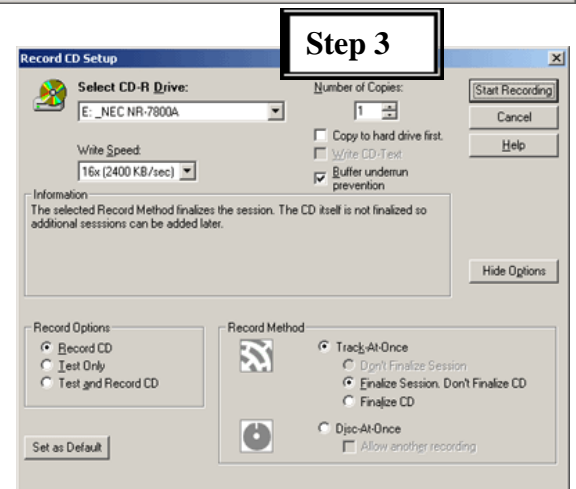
Step 3

Record CD Setup

Select CD-R Drive:
E: _NEC NR-7800A

Write Speed:
16x (2400 KB/sec)

Number of Copies:
1

Copy to hard drive first.
Write CD-Text
Buffer underrun prevention

Start Recording
Cancel
Help

Information
The selected Record Method finalizes the session. The CD itself is not finalized so additional sesssions can be added later.

Hide Options

Record Options
Record CD
Test Only
Test and Record CD

Record Method
Track-At-Once
Don't Finalize Session
Finalize Session, Don't Finalize CD
Finalize CD
Disc-At-Once
Allow another recording

Set as Default